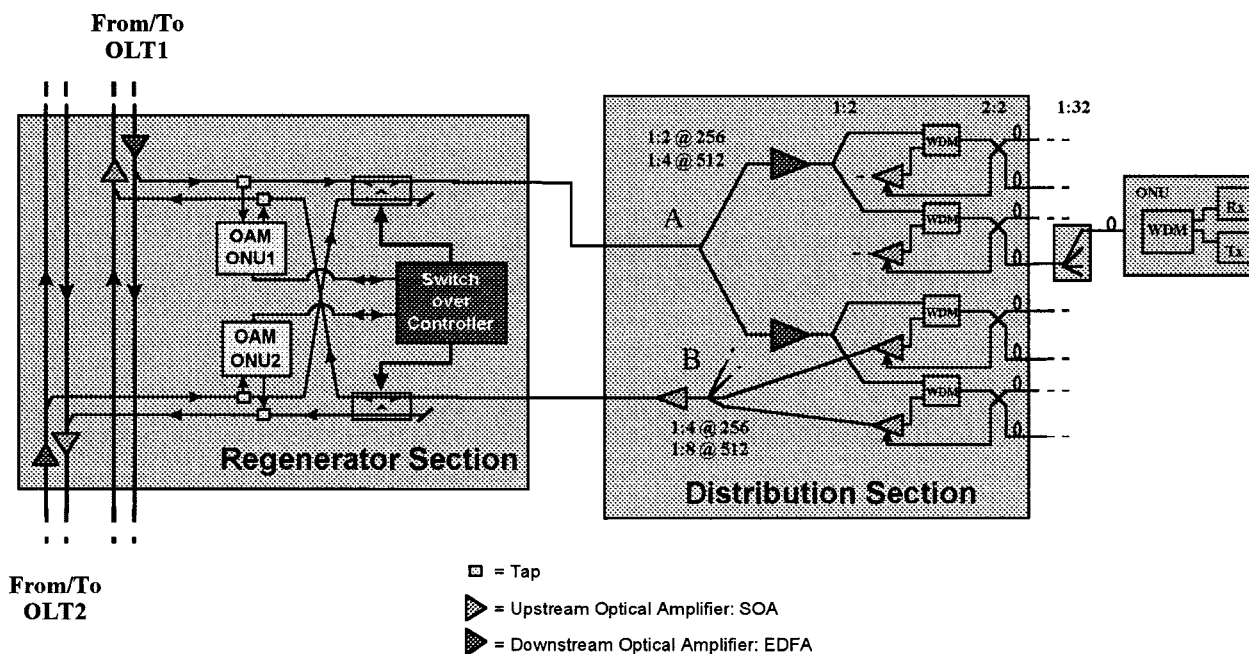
From/To
OLT1

OAM
ONU1

Switch
over
Controller

OAM
ONU2

Regenerator Section

1:2
2:2
1:32

1:2 @ 256
1:4 @ 512

A

B

1:4 @ 256
1:8 @ 512

WDM
WDM
WDM
WDM

Distribution Section

ONU
WDM
Rx
Tx

From/To
OLT2

= Tap
= Upstream Optical Amplifier: SOA
= Downstream Optical Amplifier: EDFA